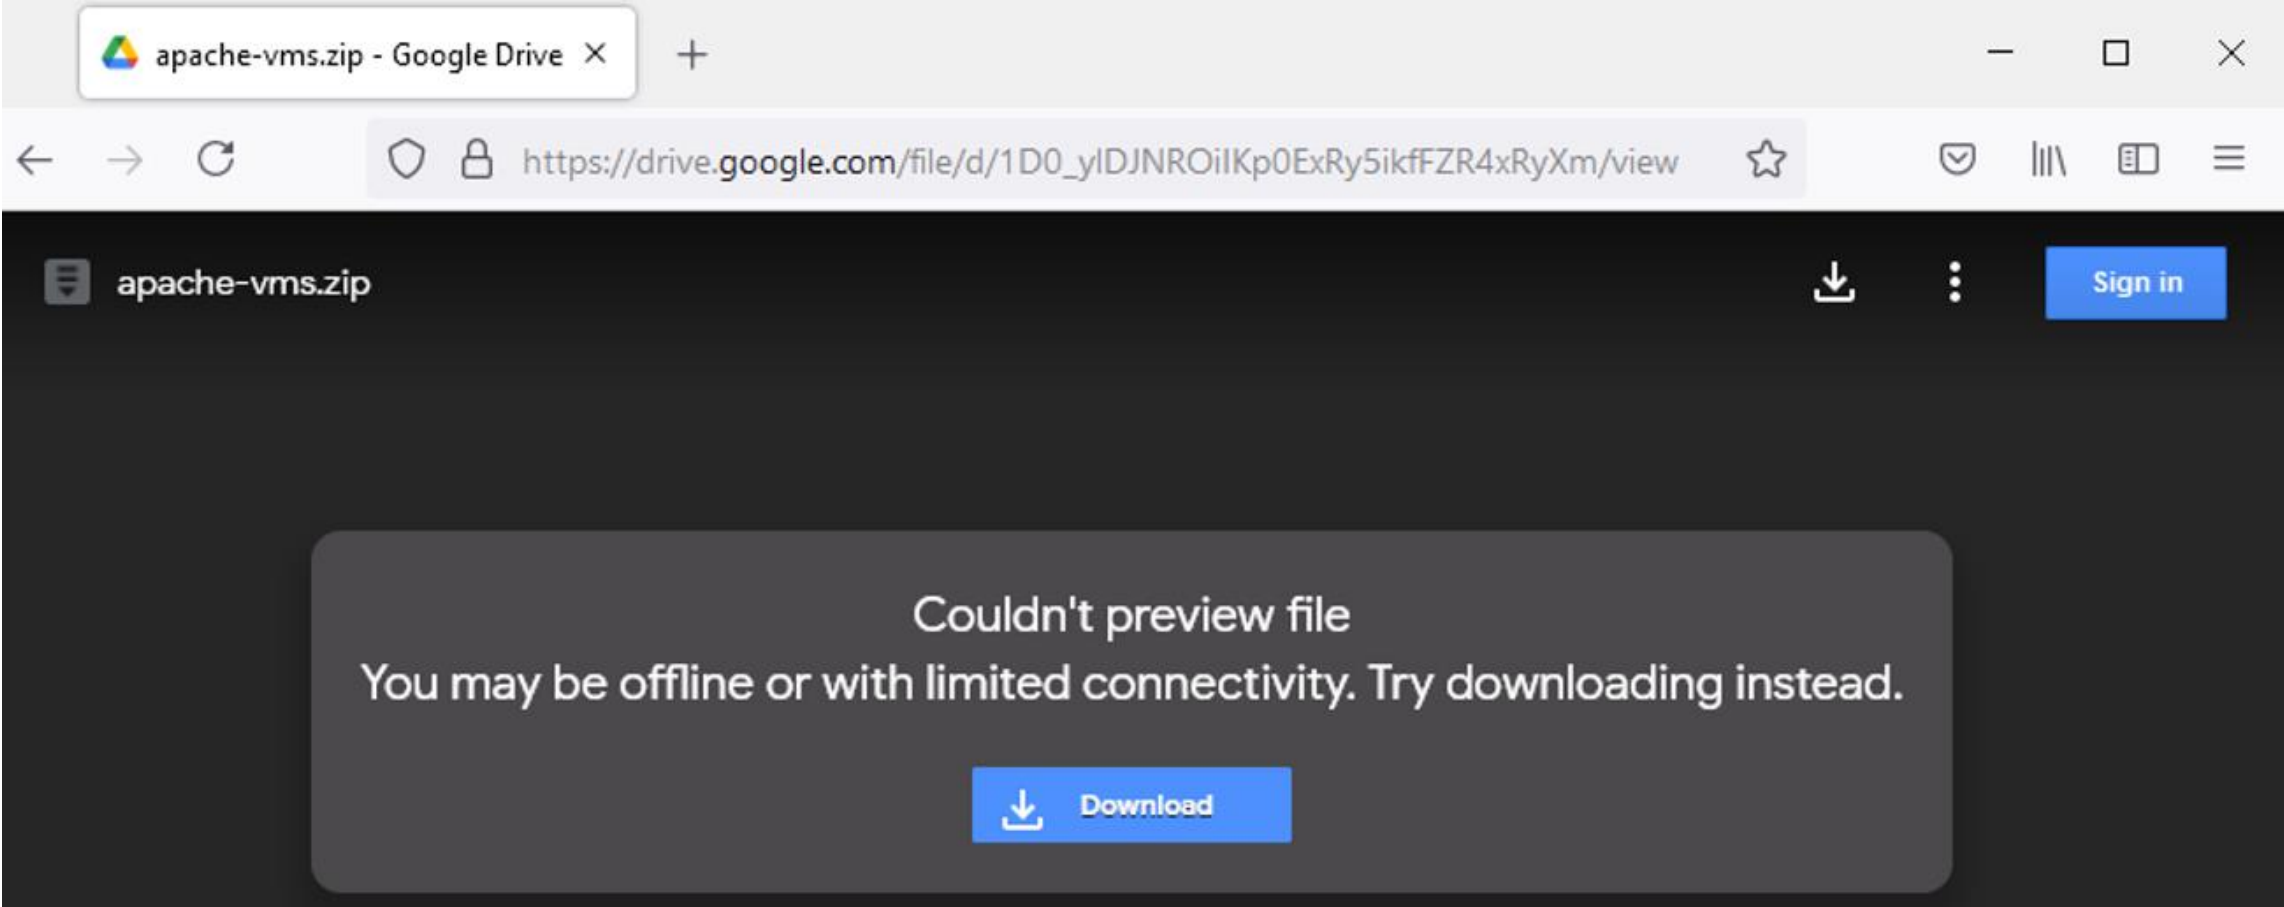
apache-vms.zip - Google Drive

https://drive.google.com/file/d/1D0_ylDJNROiIKp0ExRy5ikfFZR4xRyXm/view

apache-vms.zip

Sign in

Couldn't preview file

You may be offline or with limited connectivity. Try downloading instead.

Download